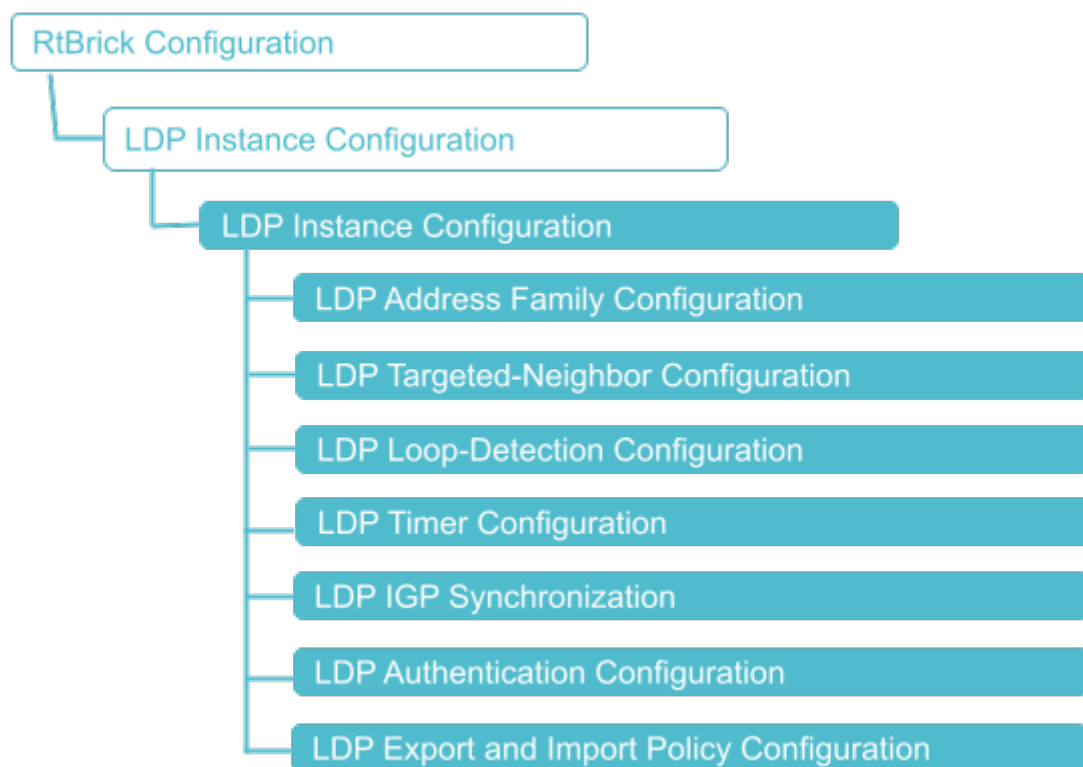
RtBrick Configuration

LDP Instance Configuration

LDP Instance Configuration

LDP Address Family Configuration

LDP Targeted-Neighbor Configuration

LDP Loop-Detection Configuration

LDP Timer Configuration

LDP IGP Synchronization

LDP Authentication Configuration

LDP Export and Import Policy Configuration